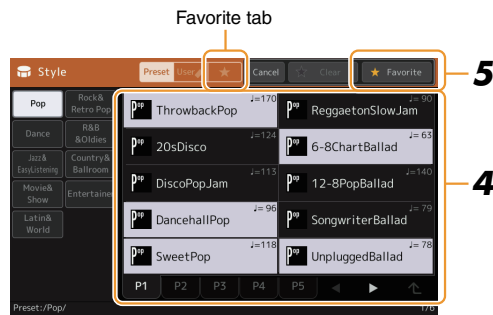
Favorite tab

Style

Preset User ★ Cancel Clear ★ Favorite

5

Pop
Rock& Retro Pop
Dance
R&B &Oldies
Jazz& EasyListening
Country& Ballroom
Movie& Show
Entertaine
Latin& World

♩=170 ThrowbackPop
♩=90 ReggaetonSlowJam
♩=124 20sDisco
♩=63 6-8ChartBallad
♩=113 DiscoPopJam
♩=140 12-8PopBallad
♩=96 DancehallPop
♩=79 SongwriterBallad
♩=118 SweetPop
♩=78 UnpluggedBallad

4

P1 P2 P3 P4 P5

Preset:/Pop/

1/6